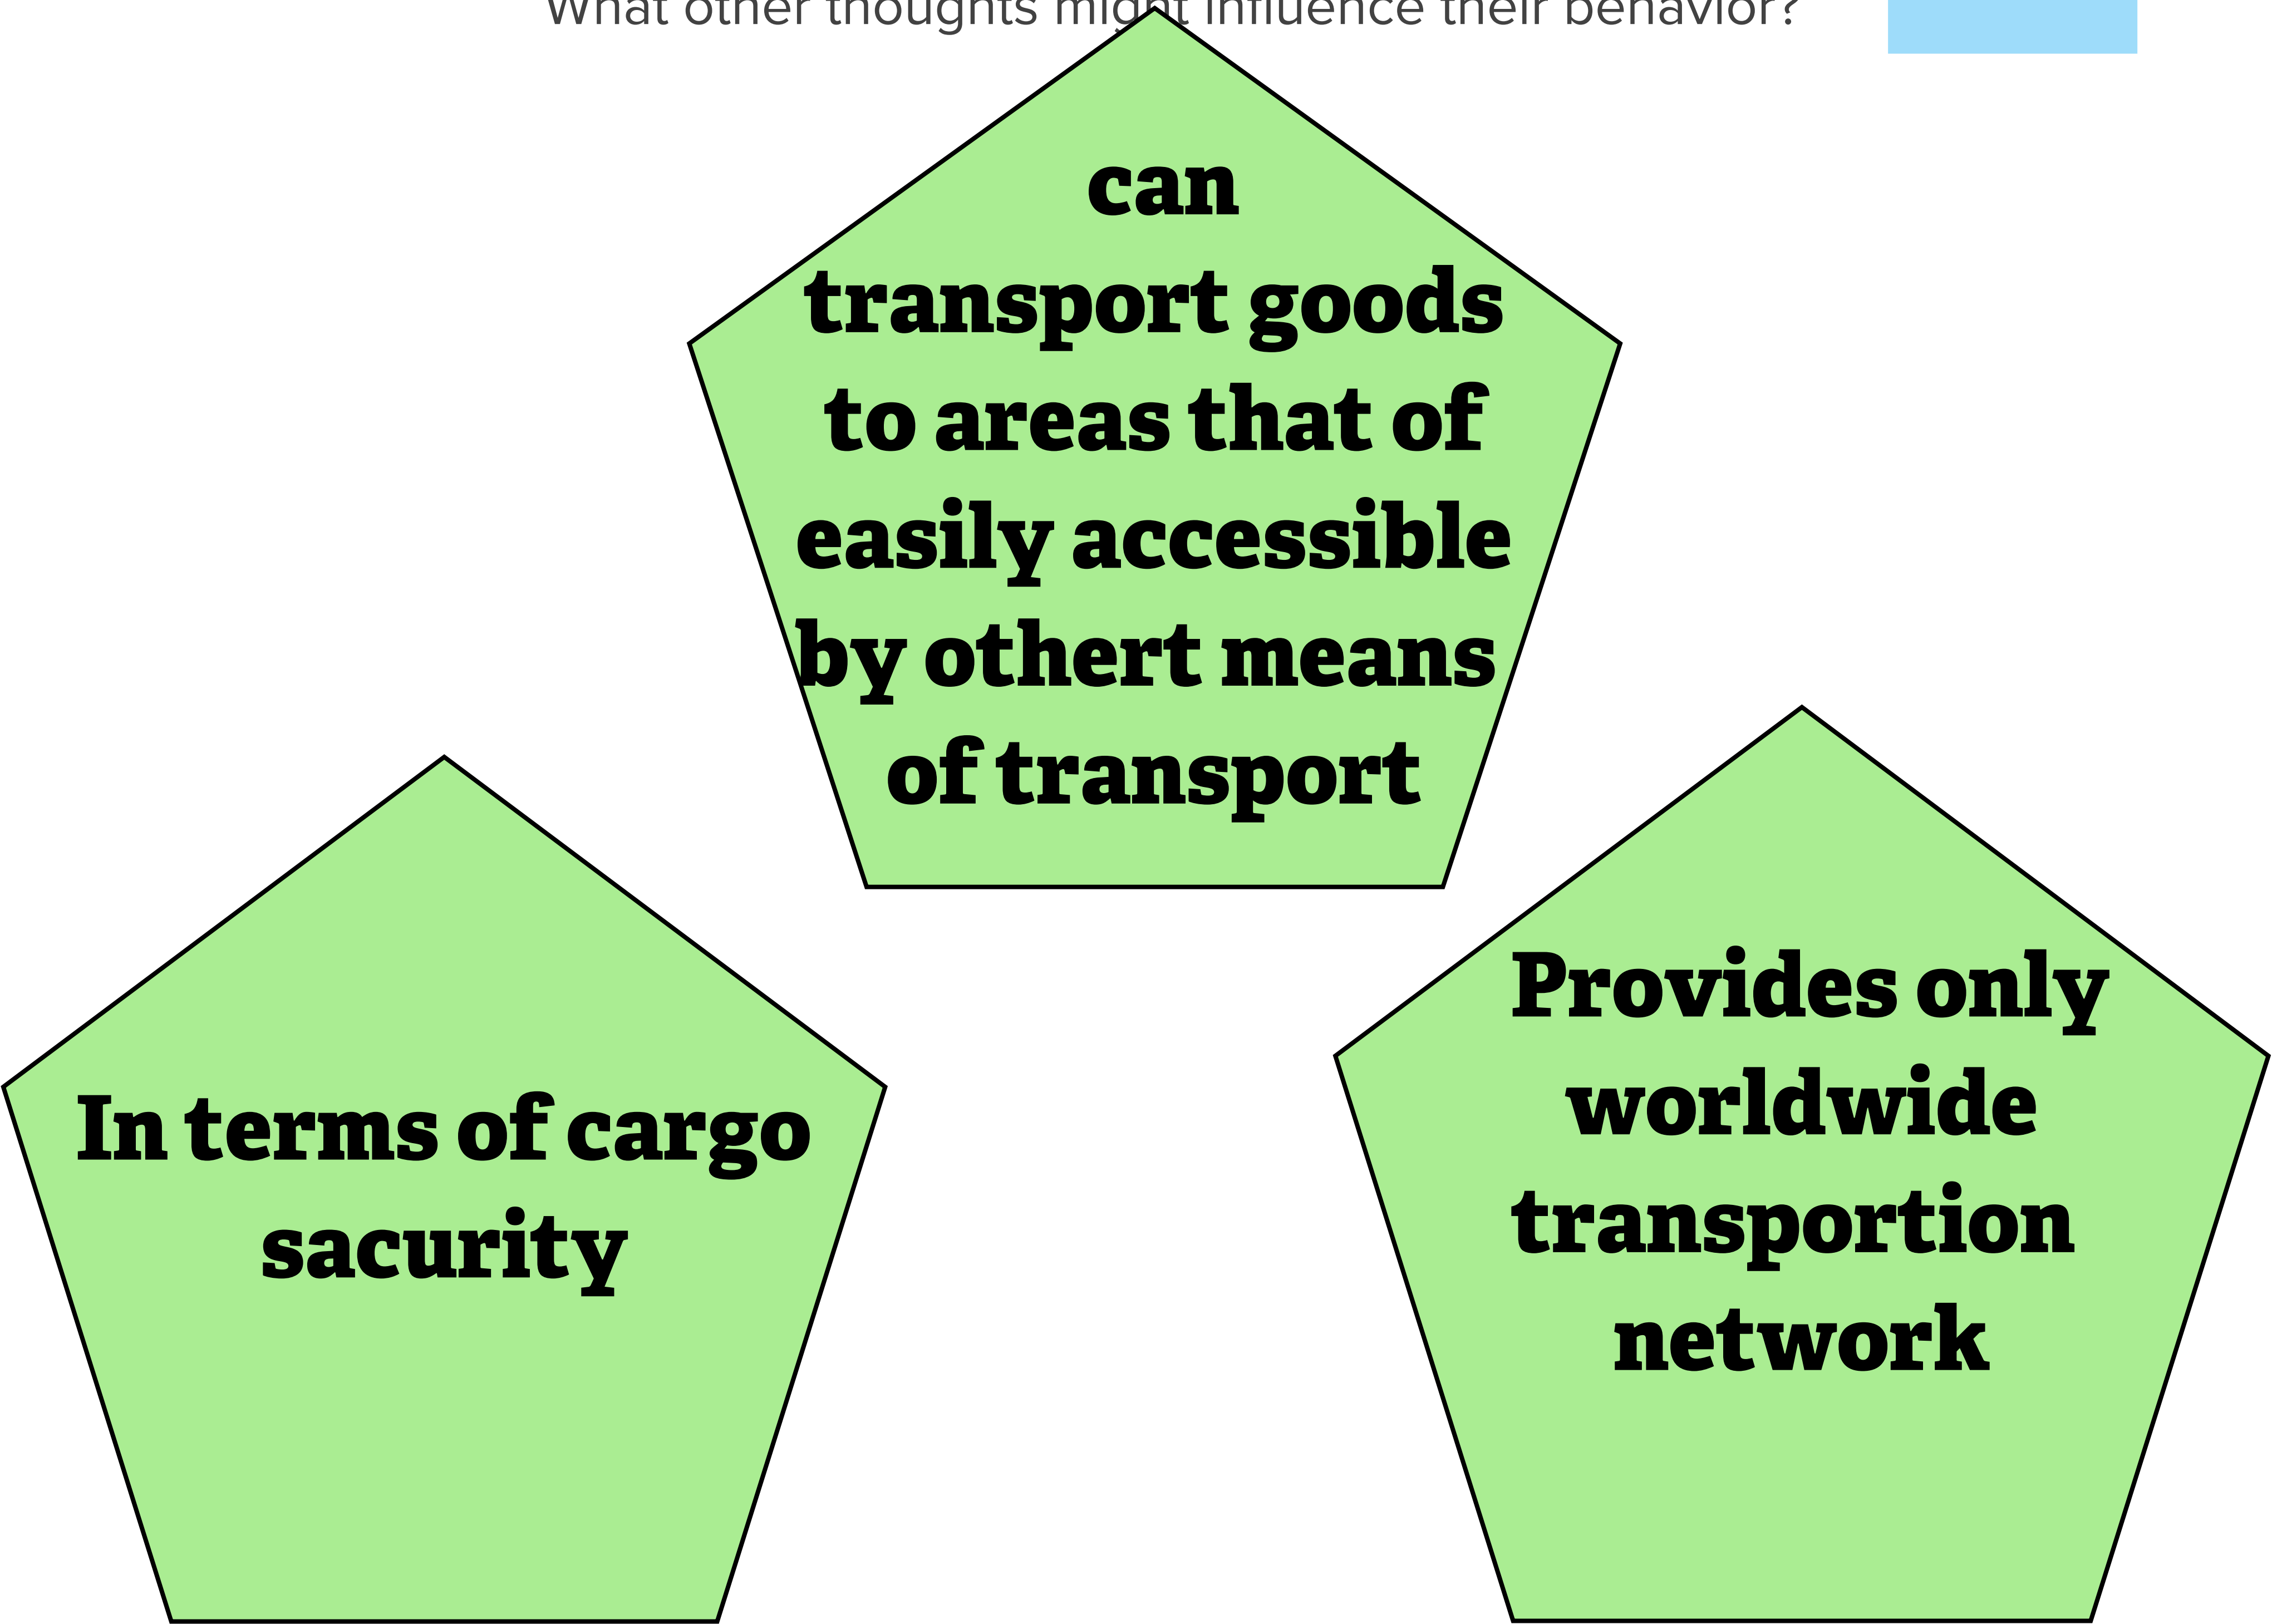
What other thoughts might influence their behavior?

can transport goods to areas that of easily accessible by othert means of transport

In terms of cargo sacurity

Provides only worldwide transportion network